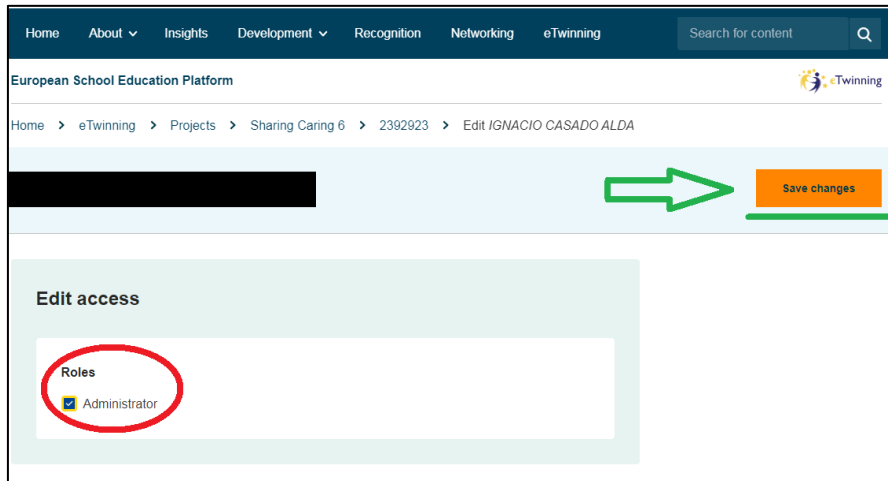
Home About Insights Development Recognition Networking eTwinning Search for content

European School Education Platform

eTwinning

Home > eTwinning > Projects > Sharing Caring 6 > 2392923 > Edit *IGNACIO CASADO ALDA*

Save changes

Edit access

Roles

Administrator